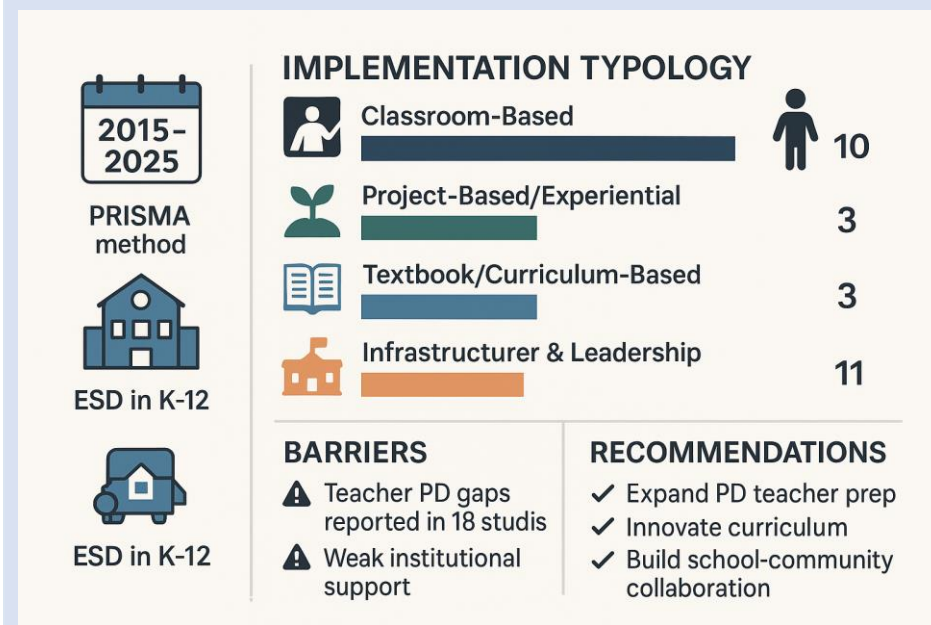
2015–2025

PRISMA method

ESD in K-12

ESD in K-12

IMPLEMENTATION TYPOLOGY

Classroom-Based 10

Project-Based/Experiential 3

Textbook/Curriculum-Based 3

Infrastructurer & Leadership 11

BARRIERS

⚠ Teacher PD gaps reported in 18 studis

⚠ Weak institutional support

RECOMMENDATIONS

✓ Expand PD teacher prep

✓ Innovate curriculum

✓ Build school-community collaboration